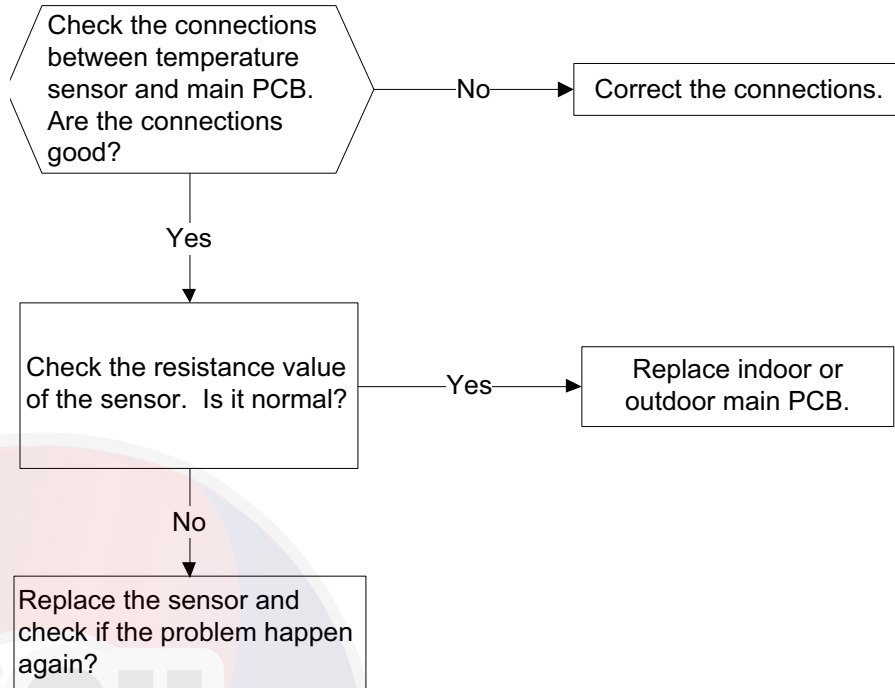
Check the connections between temperature sensor and main PCB. Are the connections good?

No

Correct the connections.

Yes

Check the resistance value of the sensor. Is it normal?

Yes

Replace indoor or outdoor main PCB.

No

Replace the sensor and check if the problem happen again?